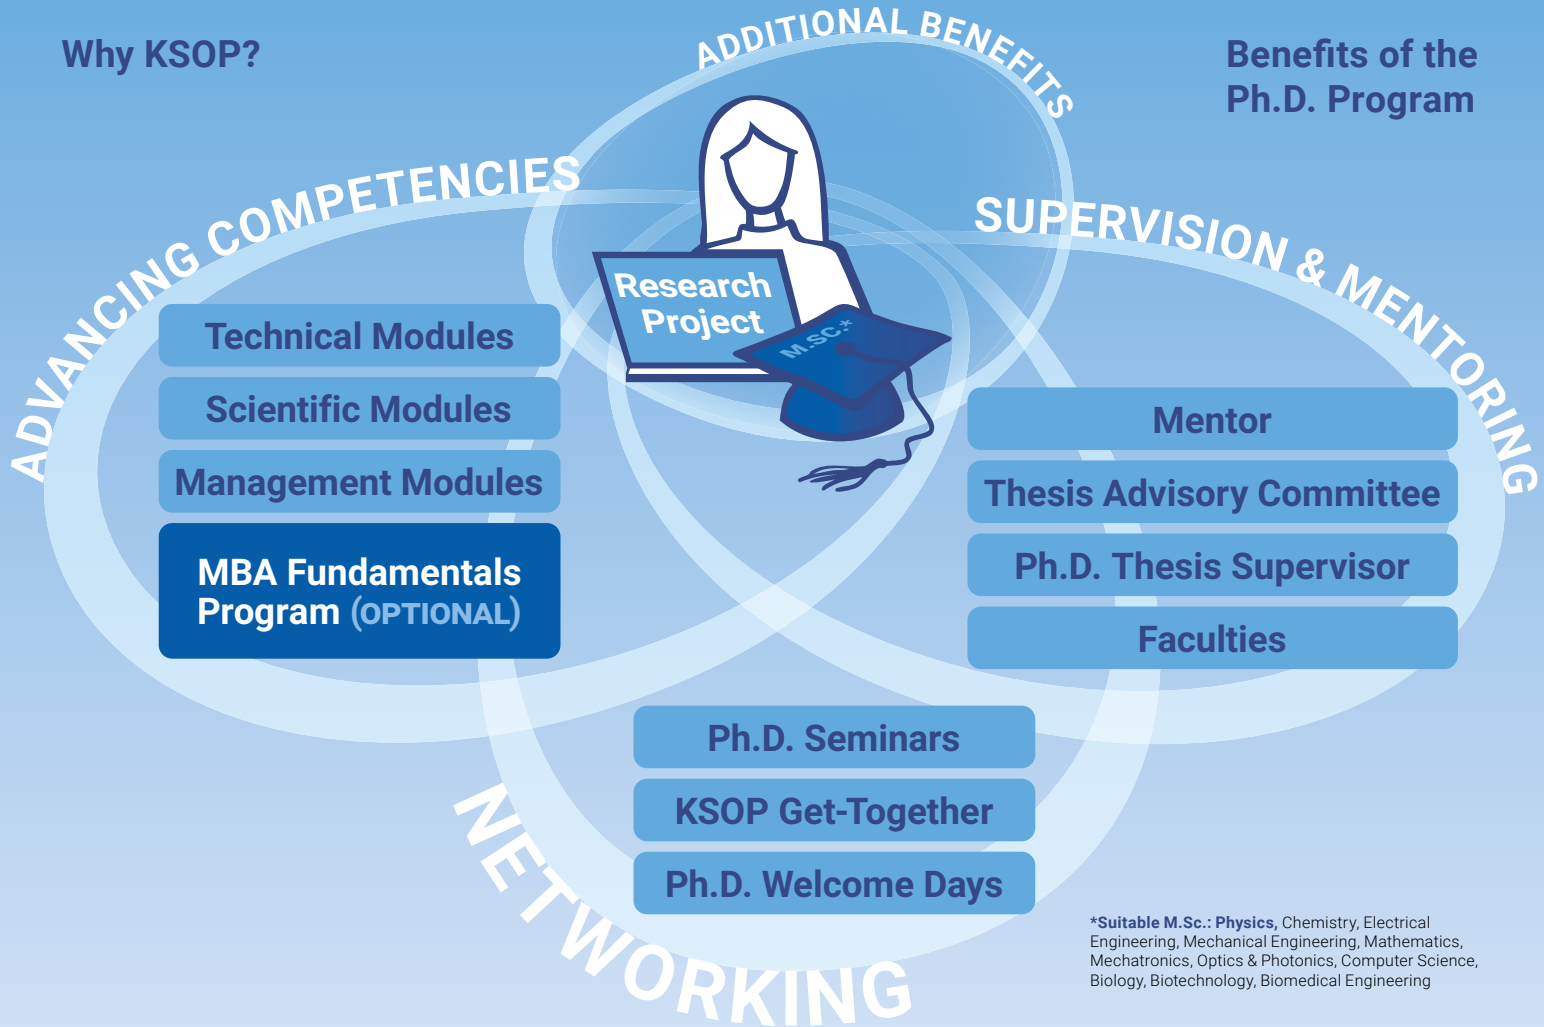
Why KSOP?

ADDITIONAL BENEFITS

Benefits of the Ph.D. Program

ADVANCING COMPETENCIES

SUPERVISION & MENTORING

Research Project

M.SC.*

Technical Modules

Scientific Modules

Management Modules

MBA Fundamentals Program (OPTIONAL)

Mentor

Thesis Advisory Committee

Ph.D. Thesis Supervisor

Faculties

Ph.D. Seminars

KSOP Get-Together

Ph.D. Welcome Days

NETWORKING

*Suitable M.Sc.: Physics, Chemistry, Electrical Engineering, Mechanical Engineering, Mathematics, Mechatronics, Optics & Photonics, Computer Science, Biology, Biotechnology, Biomedical Engineering